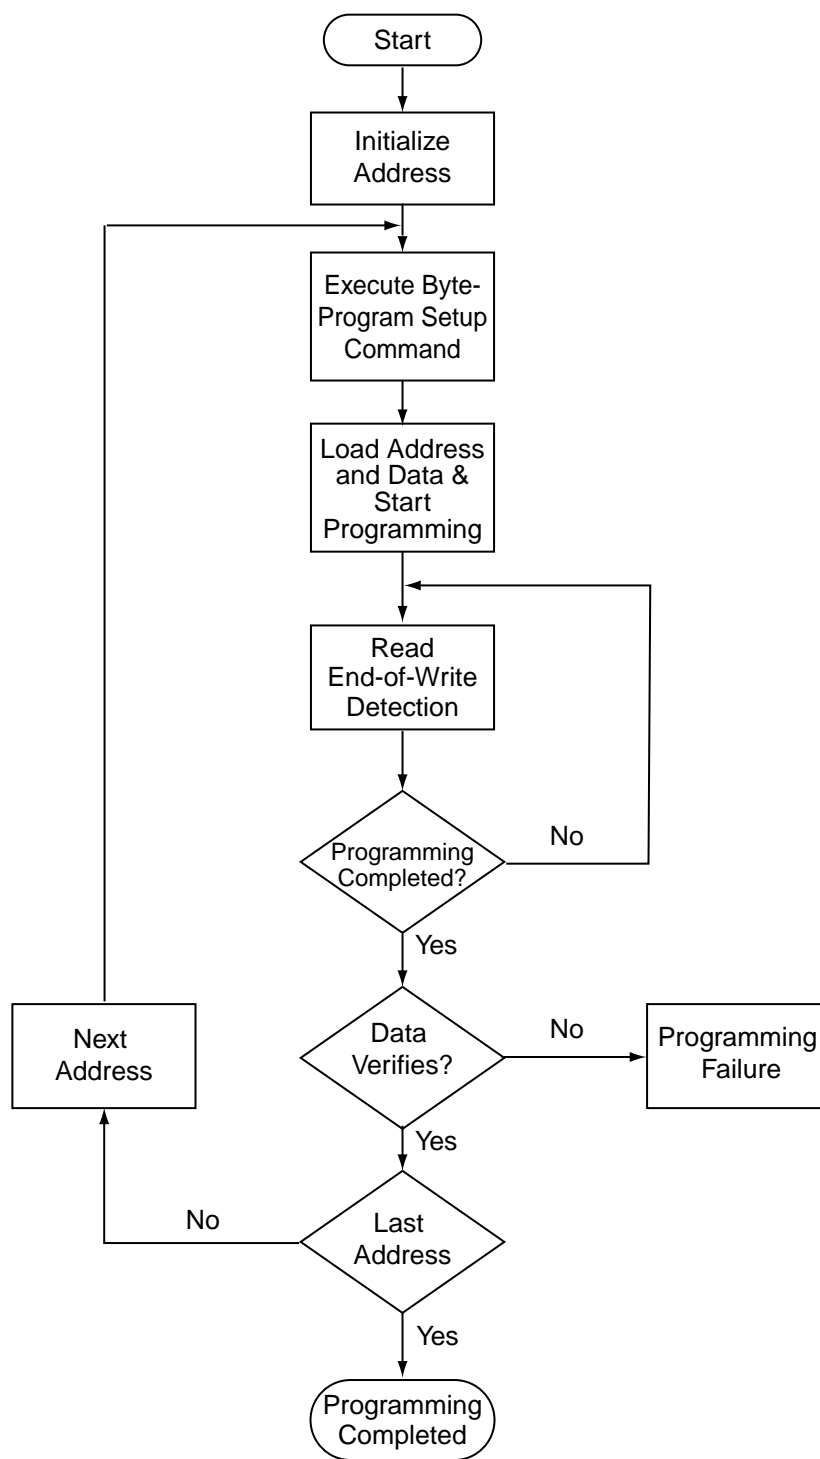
Start

Initialize Address

Execute Byte-Program Setup Command

Load Address and Data & Start Programming

Read End-of-Write Detection

Programming Completed?

No

Yes

Data Verifies?

No

Programming Failure

Yes

Next Address

No

Last Address

Yes

Programming Completed